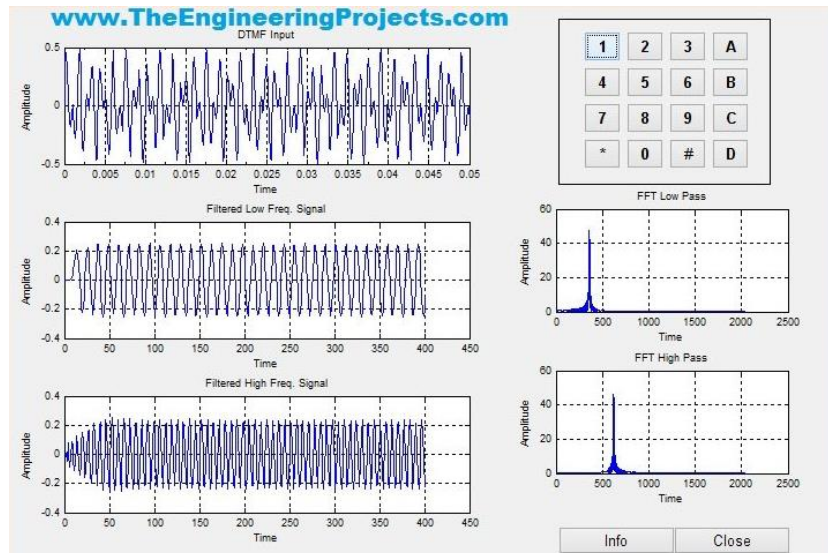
www.TheEngineeringProjects.com

DTMF Input

Amplitude

0.5
0
-0.5
0 0.005 0.01 0.015 0.02 0.025 0.03 0.035 0.04 0.045 0.05
Time

| 1 | 2 | 3 | A |
|---|---|---|---|
| 4 | 5 | 6 | B |
| 7 | 8 | 9 | C |
| * | 0 | # | D |

Filtered Low Freq. Signal

Amplitude

0.4
0.2
0
-0.2
-0.4
0 50 100 150 200 250 300 350 400 450
Time

FFT Low Pass

Amplitude

60
40
20
0
0 500 1000 1500 2000 2500
Time

Filtered High Freq. Signal

Amplitude

0.4
0.2
0
-0.2
-0.4
0 50 100 150 200 250 300 350 400 450
Time

FFT High Pass

Amplitude

60
40
20
0
0 500 1000 1500 2000 2500
Time

Info
Close